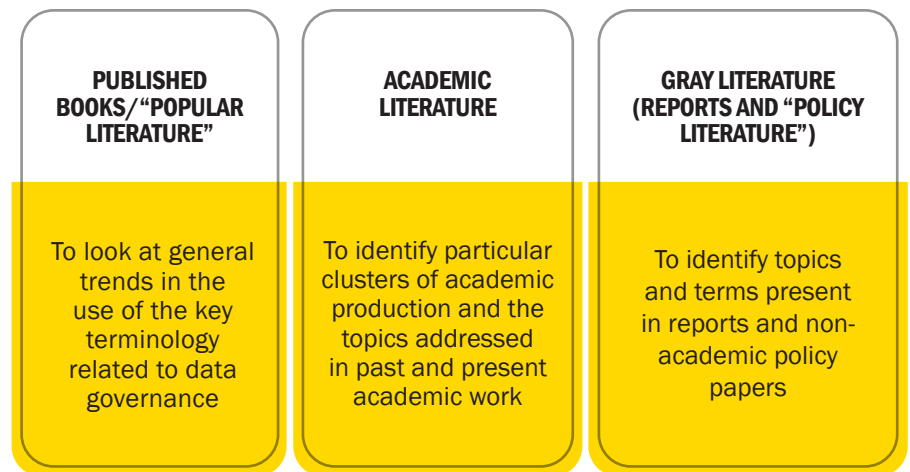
PUBLISHED BOOKS/“POPULAR LITERATURE”

To look at general trends in the use of the key terminology related to data governance

ACADEMIC LITERATURE

To identify particular clusters of academic production and the topics addressed in past and present academic work

GRAY LITERATURE (REPORTS AND “POLICY LITERATURE”)

To identify topics and terms present in reports and non-academic policy papers